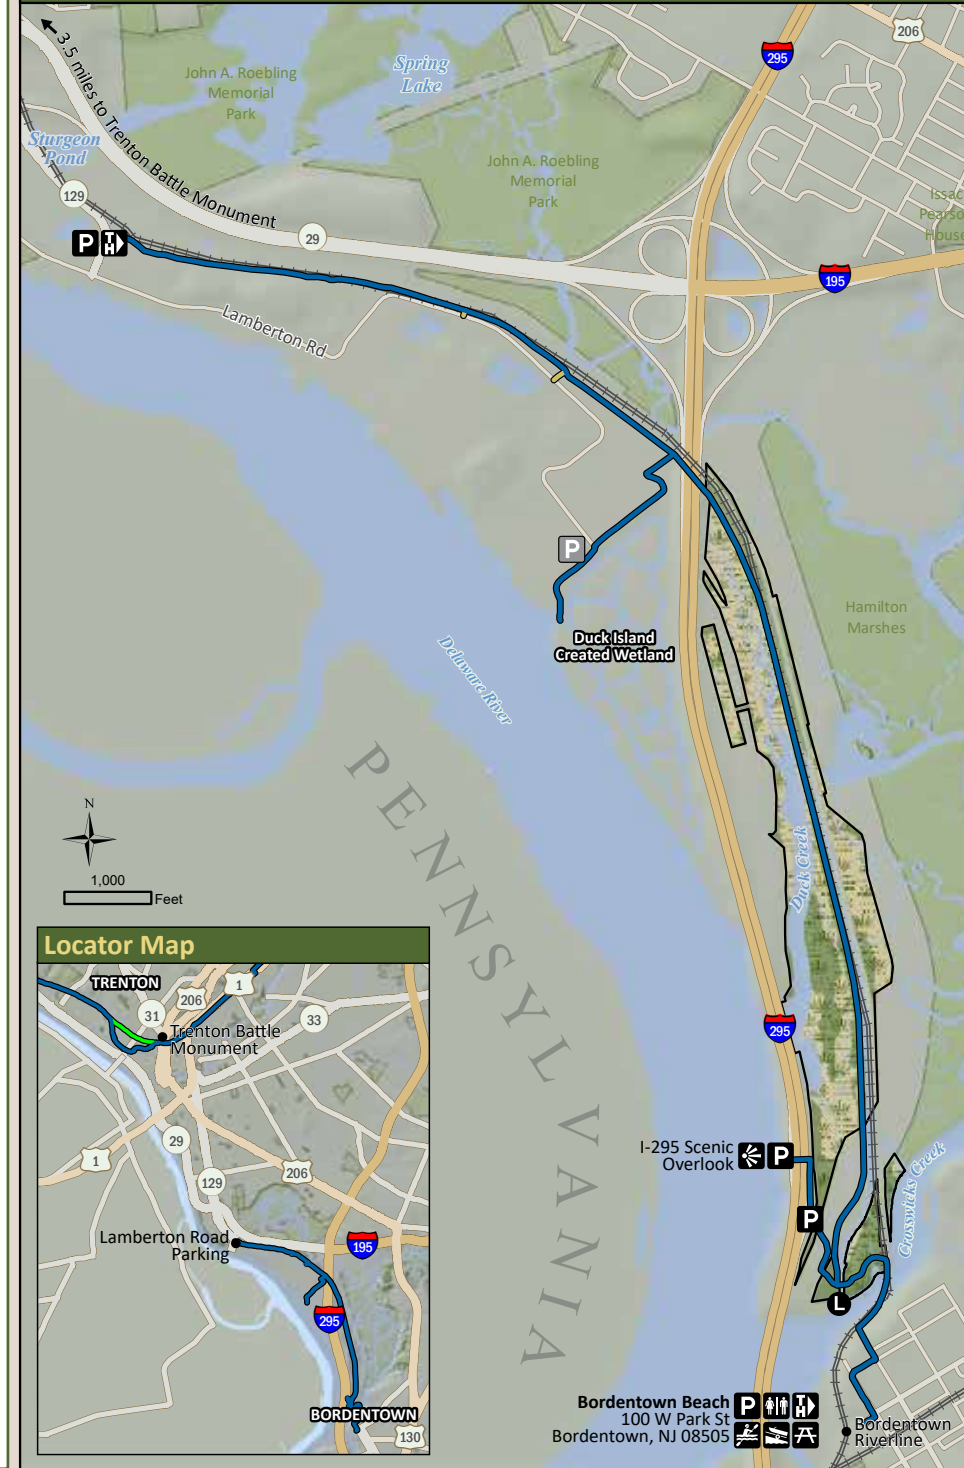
3.5 miles to Trenton Battle Monument

John A. Roebling Memorial Park

Spring Lake

Sturgeon Pond

John A. Roebling Memorial Park

206

295

Isaac Pearson House

129

29

P

195

Lamberton Rd

P

Duck Island Created Wetland

Delaware River

Hamilton Marshes

PENNSYLVANIA

N

1,000 Feet

Duck Creek

Locator Map

TRENTON

206

1

31

Trenton Battle Monument

33

29

1

206

129

Lamberton Road Parking

195

295

BORDENTOWN

130

295

I-295 Scenic Overlook

P

Crosswicks Creek

P

L

Bordentown Beach
100 W Park St
Bordentown, NJ 08505

P

Bordentown Riverline